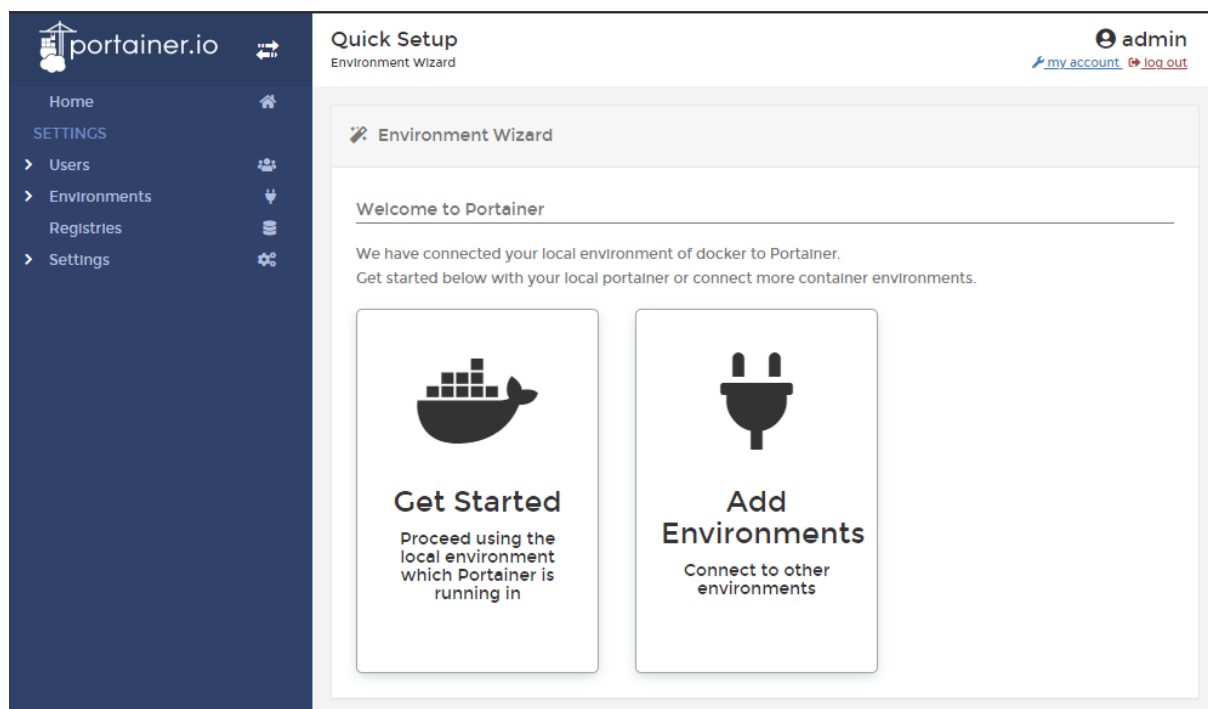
portainer.io

Home
SETTINGS
Users
Environments
Registries
Settings

Quick Setup
Environment Wizard

admin
my account log out

Environment Wizard

Welcome to Portainer

We have connected your local environment of docker to Portainer.
Get started below with your local portainer or connect more container environments.

Get Started
Proceed using the local environment which Portainer is running in

Add Environments
Connect to other environments